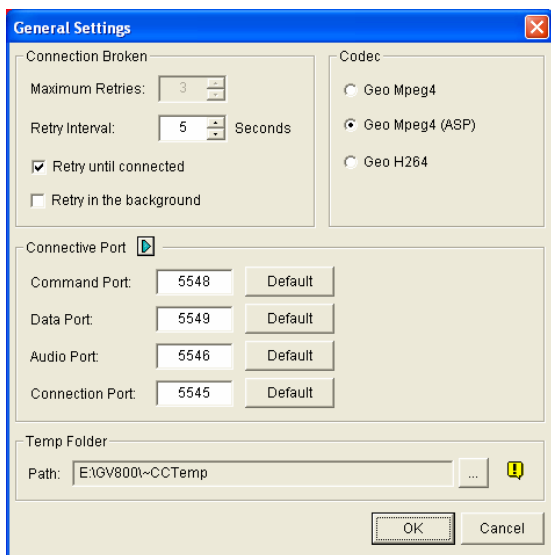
General Settings

Connection Broken

Maximum Retries: 3

Retry Interval: 5 Seconds

Retry until connected

Retry in the background

Codec

Geo Mpeg4

Geo Mpeg4 (ASP)

Geo H264

Connective Port

Command Port: 5548 Default

Data Port: 5549 Default

Audio Port: 5546 Default

Connection Port: 5545 Default

Temp Folder

Path: E:\GV800\~CCTemp ...

OK Cancel